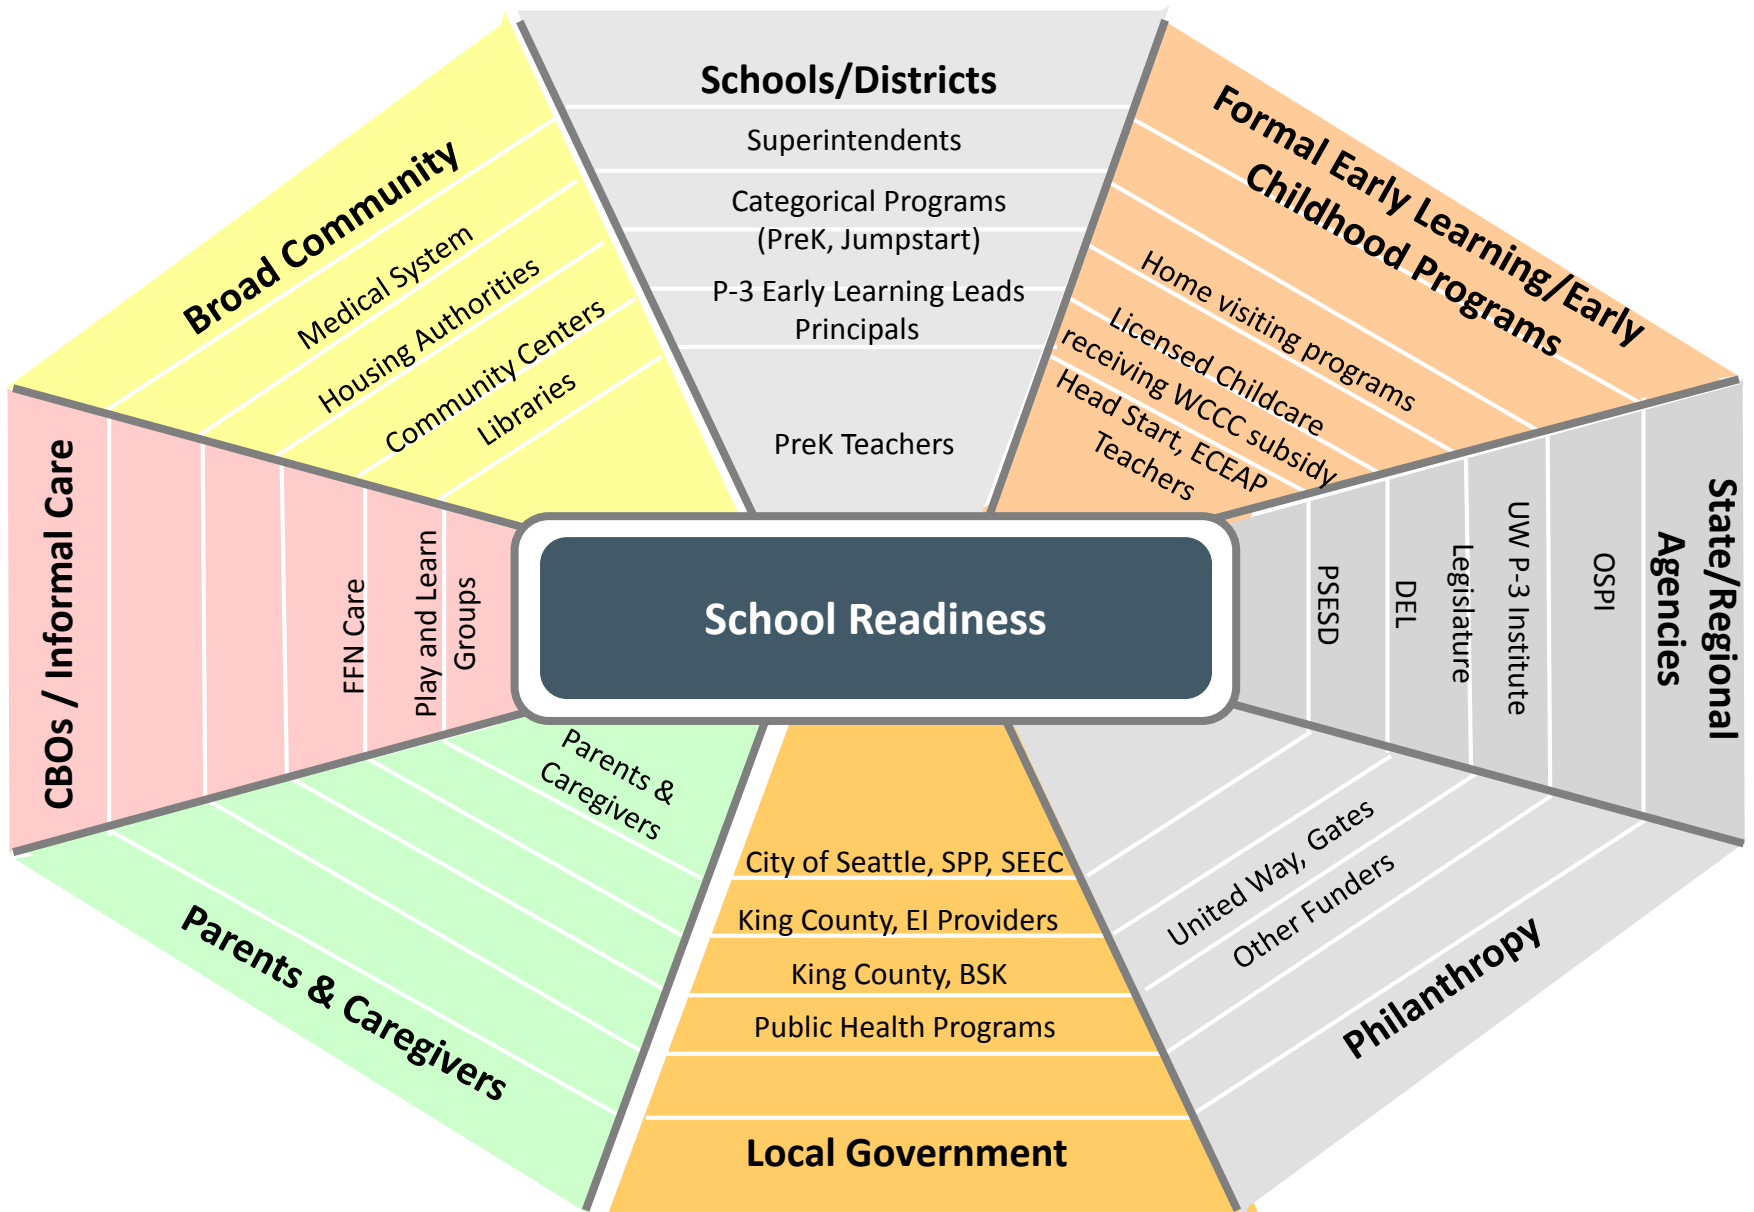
Schools/Districts
Superintendents
Categorical Programs (PreK, Jumpstart)
P-3 Early Learning Leads Principals
PreK Teachers

Formal Early Learning/Early Childhood Programs
Home visiting programs
Licensed Childcare receiving WCCC subsidy
Head Start, ECEAP Teachers

State/Regional Agencies
OSPI
UW P-3 Institute
Legislature
DEL
PSESD

Philanthropy
United Way, Gates
Other Funders

Local Government
City of Seattle, SPP, SEEC
King County, EI Providers
King County, BSK
Public Health Programs

Parents & Caregivers
Parents & Caregivers

CBOs / Informal Care
FFN Care
Play and Learn Groups

Broad Community
Medical System
Housing Authorities
Community Centers
Libraries

School Readiness